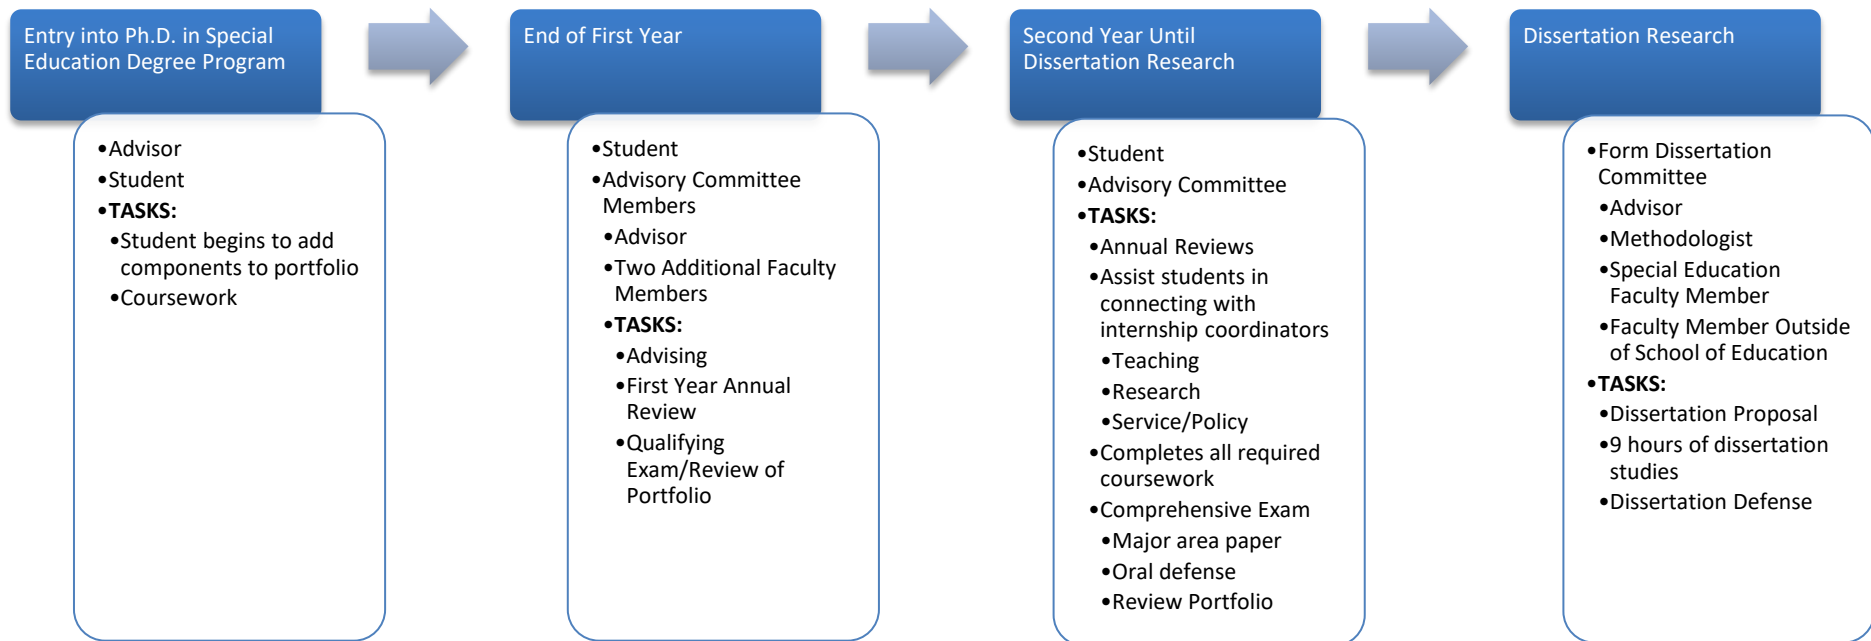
Entry into Ph.D. in Special Education Degree Program

- Advisor
- Student
- **TASKS:**
  - Student begins to add components to portfolio
  - Coursework

End of First Year

- Student
- Advisory Committee Members
  - Advisor
  - Two Additional Faculty Members
- **TASKS:**
  - Advising
  - First Year Annual Review
  - Qualifying Exam/Review of Portfolio

Second Year Until Dissertation Research

- Student
- Advisory Committee
- **TASKS:**
  - Annual Reviews
  - Assist students in connecting with internship coordinators
    - Teaching
    - Research
    - Service/Policy
  - Completes all required coursework
  - Comprehensive Exam
    - Major area paper
    - Oral defense
    - Review Portfolio

Dissertation Research

- Form Dissertation Committee
  - Advisor
  - Methodologist
  - Special Education Faculty Member
  - Faculty Member Outside of School of Education
- **TASKS:**
  - Dissertation Proposal
  - 9 hours of dissertation studies
  - Dissertation Defense